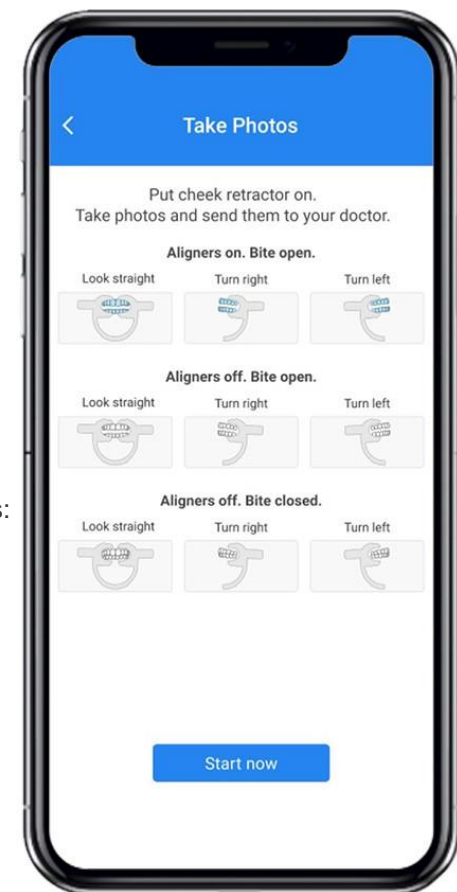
<
Take Photos

Put cheek retractor on.
Take photos and send them to your doctor.

Aligners on. Bite open.

Look straight
Turn right
Turn left

Aligners off. Bite open.

Look straight
Turn right
Turn left

Aligners off. Bite closed.

Look straight
Turn right
Turn left

Start now

s: